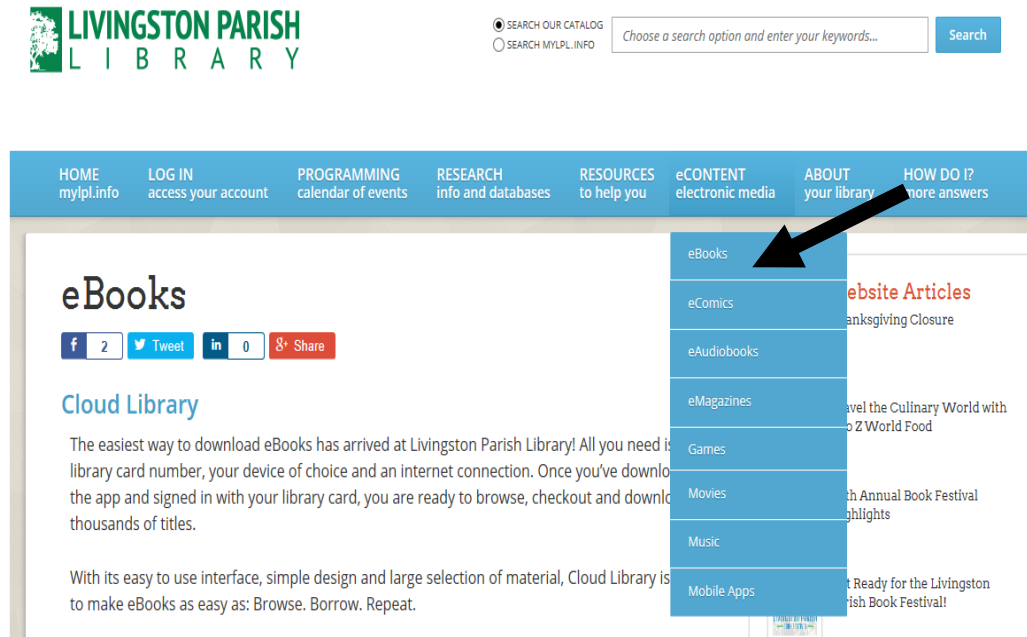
LIVINGSTON PARISH
LIBRARY

SEARCH OUR CATALOG
SEARCH MYLPL.INFO
Choose a search option and enter your keywords...
Search

HOME
mylpl.info
LOG IN
access your account
PROGRAMMING
calendar of events
RESEARCH
info and databases
RESOURCES
to help you
eCONTENT
electronic media
ABOUT
your library
HOW DO I?
more answers

eBooks
eComics
eAudiobooks
eMagazines
Games
Movies
Music
Mobile Apps

eBooks

f 2 Tweet in 0 Share

Cloud Library

The easiest way to download eBooks has arrived at Livingston Parish Library! All you need is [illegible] library card number, your device of choice and an internet connection. Once you've downlo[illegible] the app and signed in with your library card, you are ready to browse, checkout and downlo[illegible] thousands of titles.

With its easy to use interface, simple design and large selection of material, Cloud Library is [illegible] to make eBooks as easy as: Browse. Borrow. Repeat.

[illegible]ebsite Articles
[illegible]anksgiving Closure
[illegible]avel the Culinary World with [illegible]o Z World Food
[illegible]th Annual Book Festival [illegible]ghlights
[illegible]t Ready for the Livingston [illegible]rish Book Festival!